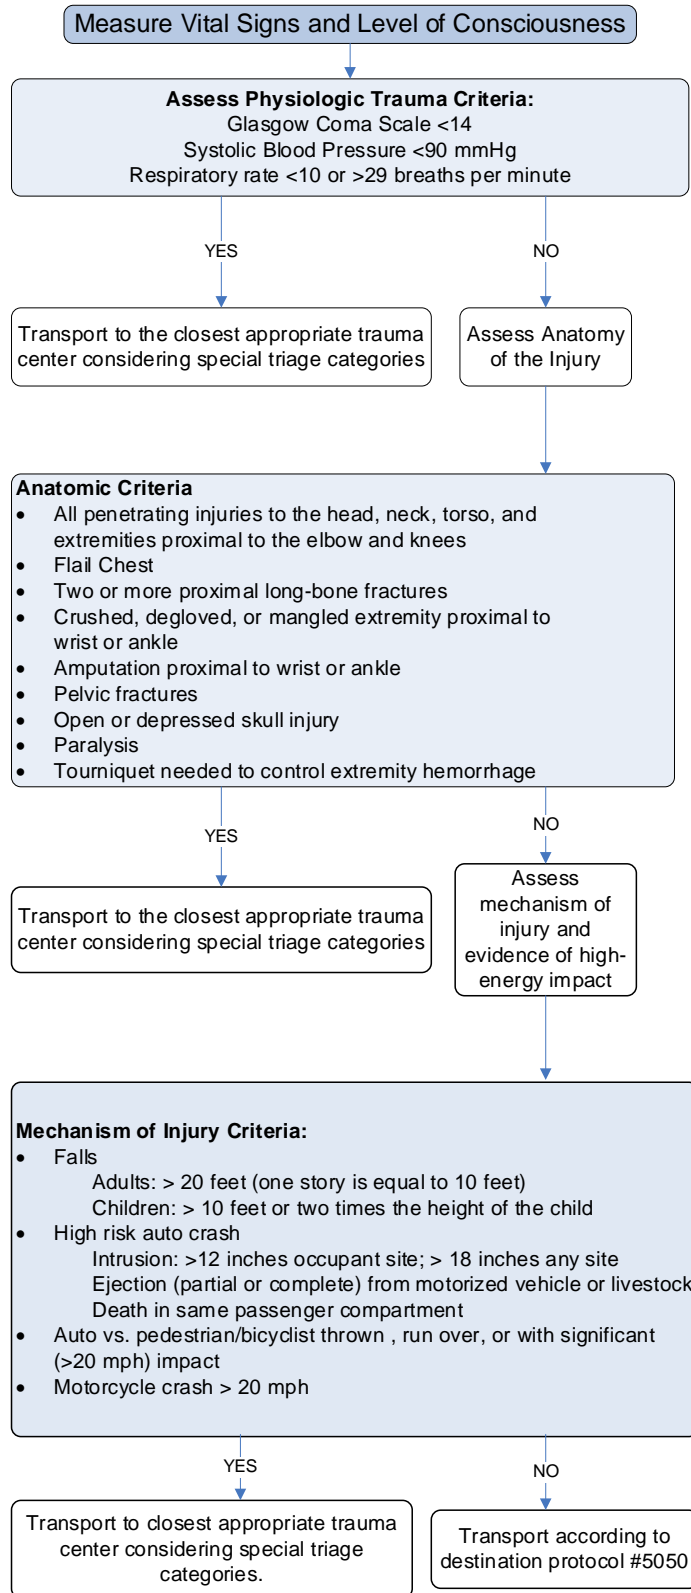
Measure Vital Signs and Level of Consciousness

**Assess Physiologic Trauma Criteria:**
Glasgow Coma Scale <14
Systolic Blood Pressure <90 mmHg
Respiratory rate <10 or >29 breaths per minute

YES

NO

Transport to the closest appropriate trauma center considering special triage categories

Assess Anatomy of the Injury

**Anatomic Criteria**
- All penetrating injuries to the head, neck, torso, and extremities proximal to the elbow and knees
- Flail Chest
- Two or more proximal long-bone fractures
- Crushed, degloved, or mangled extremity proximal to wrist or ankle
- Amputation proximal to wrist or ankle
- Pelvic fractures
- Open or depressed skull injury
- Paralysis
- Tourniquet needed to control extremity hemorrhage

YES

NO

Transport to the closest appropriate trauma center considering special triage categories

Assess mechanism of injury and evidence of high-energy impact

**Mechanism of Injury Criteria:**
- Falls
  Adults: > 20 feet (one story is equal to 10 feet)
  Children: > 10 feet or two times the height of the child
- High risk auto crash
  Intrusion: >12 inches occupant site; > 18 inches any site
  Ejection (partial or complete) from motorized vehicle or livestock
  Death in same passenger compartment
- Auto vs. pedestrian/bicyclist thrown , run over, or with significant (>20 mph) impact
- Motorcycle crash > 20 mph

YES

NO

Transport to closest appropriate trauma center considering special triage categories.

Transport according to destination protocol #5050